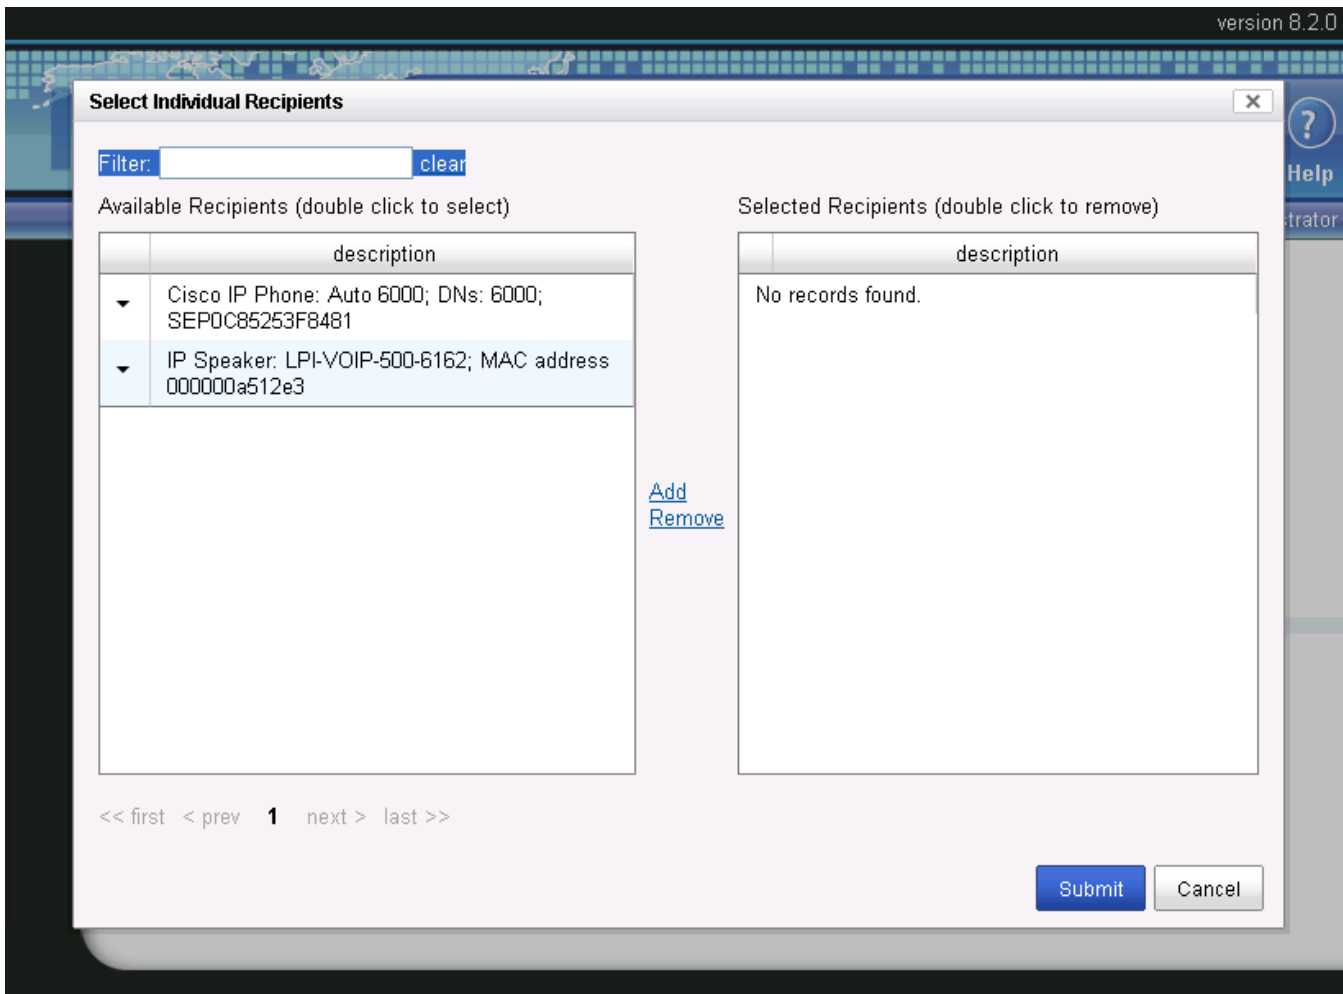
version 8.2.0

Select Individual Recipients

×

?

Help

strator

Filter: clear

Available Recipients (double click to select)

| | description |
|---|---|
| ▼ | Cisco IP Phone: Auto 6000; DNs: 6000; SEP0C85253F8481 |
| ▼ | IP Speaker: LPI-VOIP-500-6162; MAC address 000000a512e3 |

Add
Remove

Selected Recipients (double click to remove)

| | description |
|---|---|
| | No records found. |

<< first < prev 1 next > last >>

Submit Cancel